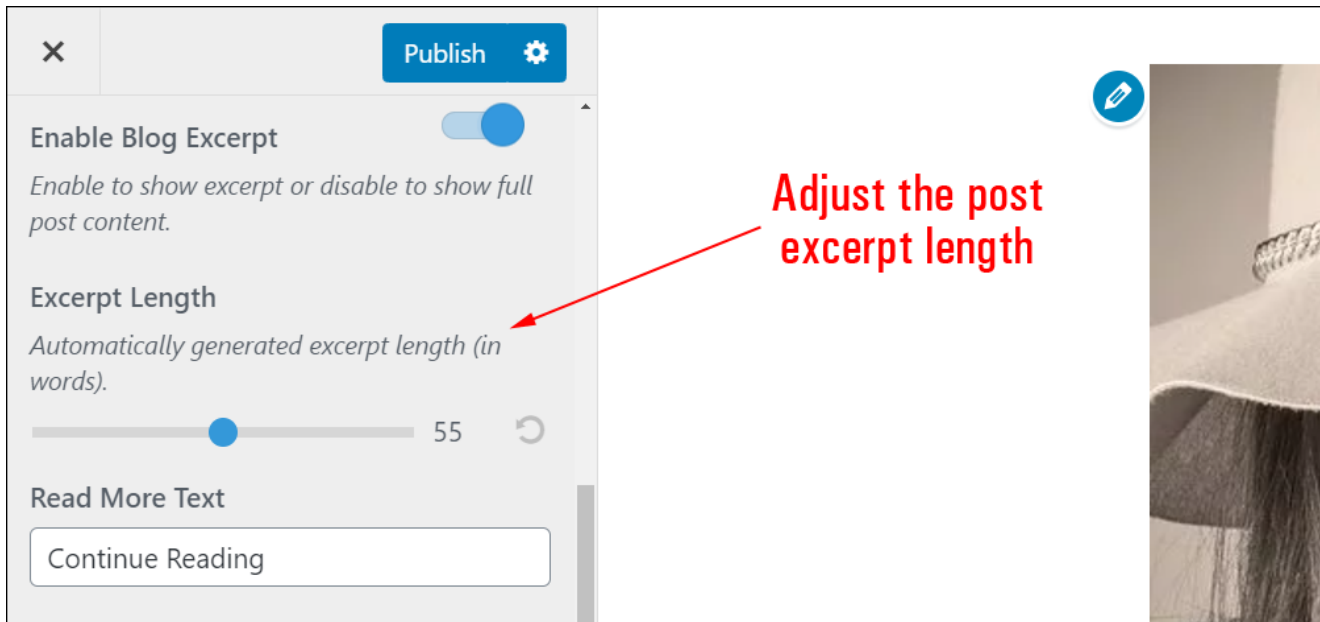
✕

Publish

Enable Blog Excerpt

Enable to show excerpt or disable to show full post content.

Excerpt Length

Automatically generated excerpt length (in words).

55

Read More Text

Continue Reading

Adjust the post excerpt length